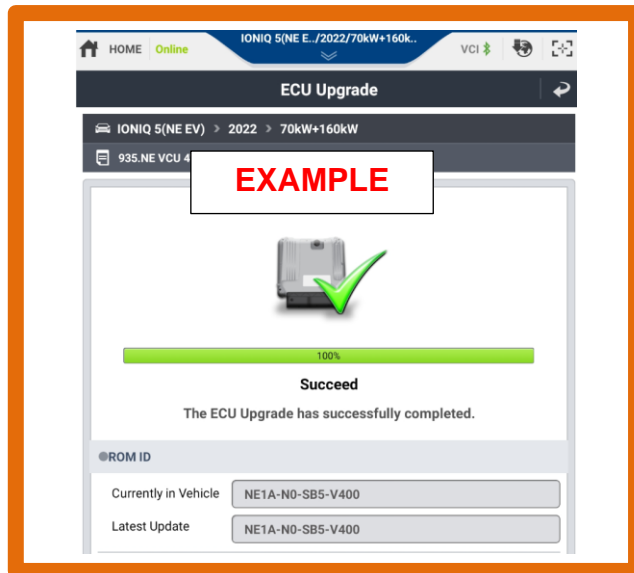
HOME Online IONIQ 5(NE E../2022/70kW+160k..

VCI

ECU Upgrade

IONIQ 5(NE EV) > 2022 > 70kW+160kW

935.NE VCU 4

EXAMPLE

100%

Succeed

The ECU Upgrade has successfully completed.

ROM ID

| Currently in Vehicle | NE1A-N0-SB5-V400 |
|---|---|
| Latest Update | NE1A-N0-SB5-V400 |